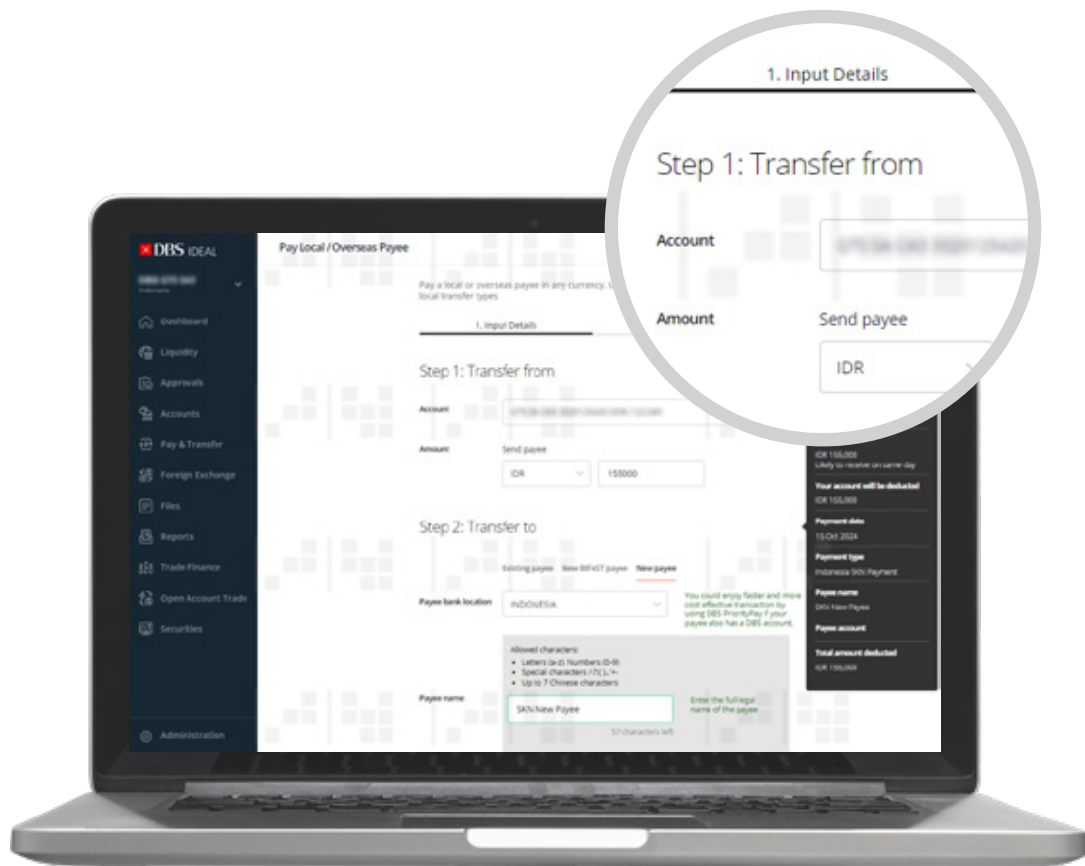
1. Input Details

Step 1: Transfer from

Account

Amount

Send payee

IDR

DBS IDEAL

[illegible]

Dashboard

Liquidity

Approvals

Accounts

Pay & Transfer

Foreign Exchange

Files

Reports

Trade Finance

Open Account Trade

Securities

Administration

Pay Local / Overseas Payee

Pay a local or overseas payee in any currency. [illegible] local transfer types

1. Input Details

Step 1: Transfer from

Account

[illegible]

Amount

Send payee

IDR

155000

Step 2: Transfer to

Existing payee

New BIFAST payee

New payee

Payee bank location

INDONESIA

You could enjoy faster and more cost effective transaction by using DBS PriorityPay if your payee also has a DBS account.

Allowed characters:

- Letters (a-z), Numbers (0-9)
- Special characters / ? ( ) , ' + -
- Up to 7 Chinese characters

Payee name

SKN New Payee

Enter the full legal name of the payee

57 characters left

IDR 155,000

Likely to receive on same day

Your account will be deducted

IDR 155,000

Payment date

15 Oct 2024

Payment type

Indonesia SKN Payment

Payee name

SKN New Payee

Payee account

Total amount deducted

IDR 155,000